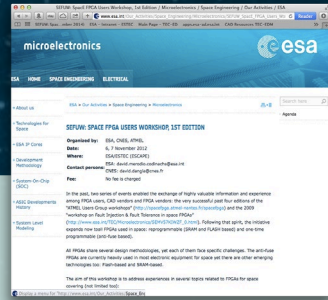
SEFUW: Space FPGA Users Workshop, 1st Edition / Microelectronics / Space Engineering / Our Activities / ESA

www.esa.int/Our_Activities/Space_Engineering/Microelectronics/SEFUW_Space_FPGA_Users_Wo

microelectronics

esa

ESA   SPACE ENGINEERING   ELECTRICAL

ESA > Our Activities > Space Engineering > Microelectronics

Search

Agenda

About us

Technologies for Space

ESA IP Cores

Development Methodology

System-On-Chip (SOC)

ASIC Developments History

System Level Modelling

SEFUW: SPACE FPGA USERS WORKSHOP 1ST EDITION

Organised by: ESA, CNES, ATMEL
Date: 5 - 7 November 2012
Where: ESA/ESTEC (ESCAPE)
Contact persons: ESA: david.merodio.codinachs@esa.int
CNES: david.dangla@cnes.fr
Fee: No fee is charged

In the past, two series of events enabled the exchange of highly valuable information and experience among FPGA users, CAD vendors and FPGA vendors: the very successful past four editions of the "ATMEL Users Group workshop" (http://spacefpga.atmel-nantes.fr/spacefpga) and the 2009 "workshop on Fault Injection & Fault Tolerance in space FPGAs" (http://www.esa.int/TEC/Microelectronics/SEMVETKOXQF_0.html). Following that spirit, the initiative expands now to all FPGAs used in space: reprogrammable (SRAM and FLASH based) and one-time programmable (anti-fuse based).

All FPGAs share several design methodologies, yet each of them face specific challenges. The anti-fuse FPGAs are currently heavily used in most electronic equipment for space yet there are other emerging technologies too: Flash-based and SRAM-based.

The aim of this workshop is to address experiences in several topics related to FPGAs for space covering (not limited too):

Display a menu for "www.esa.int/Our_Activities/Space_Engineering/Microelectronics/SEFUW_Space_FPGA_Users_Wo